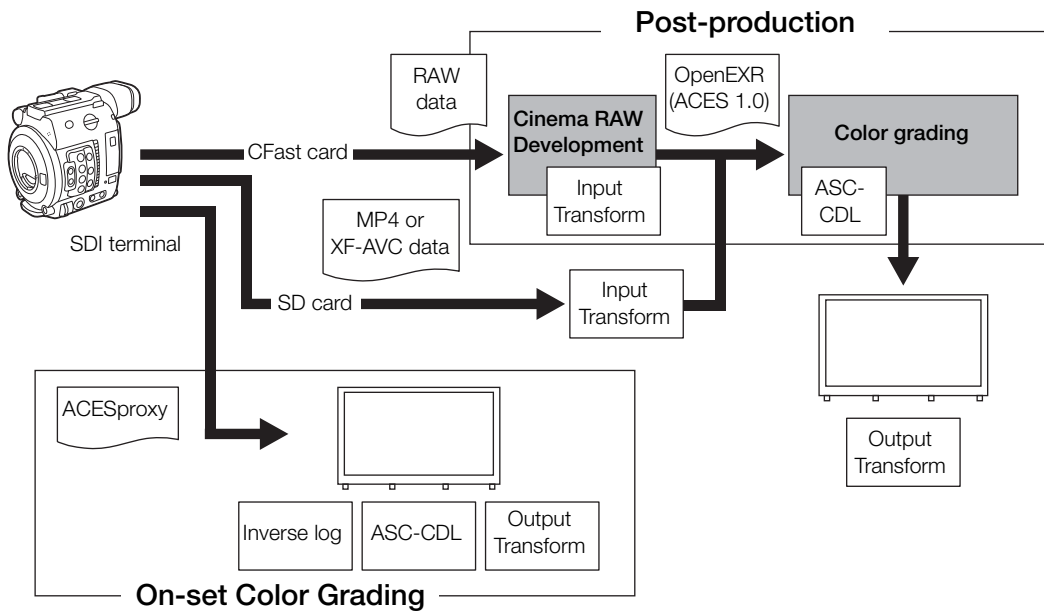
Post-production

RAW data

OpenEXR (ACES 1.0)

CFast card

Cinema RAW Development

Input Transform

Color grading

ASC-CDL

MP4 or XF-AVC data

SDI terminal

SD card

Input Transform

ACESproxy

Inverse log

ASC-CDL

Output Transform

Output Transform

On-set Color Grading